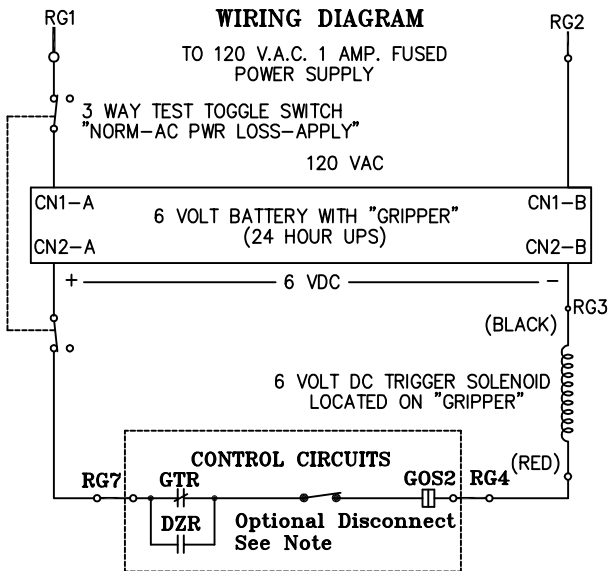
RG1

WIRING DIAGRAM

RG2

TO 120 V.A.C. 1 AMP. FUSED POWER SUPPLY

3 WAY TEST TOGGLE SWITCH "NORM-AC PWR LOSS-APPLY"

120 VAC

CN1-A

6 VOLT BATTERY WITH "GRIPPER" (24 HOUR UPS)

CN1-B

CN2-A

CN2-B

+

6 VDC

-

RG3

(BLACK)

6 VOLT DC TRIGGER SOLENOID LOCATED ON "GRIPPER"

CONTROL CIRCUITS

(RED)

RG7

GTR

GOS2

RG4

DZR

Optional Disconnect See Note